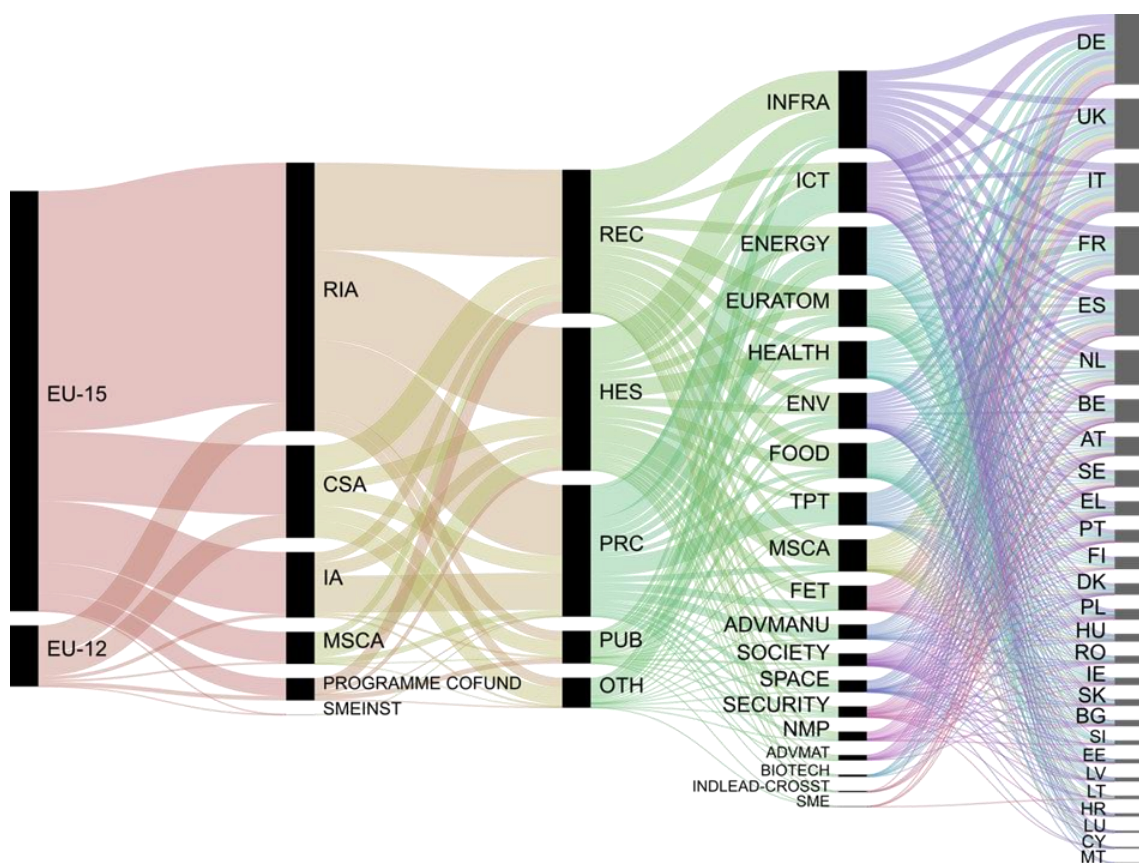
EU-15
EU-12
RIA
CSA
IA
MSCA
PROGRAMME COFUND
SMEINST
REC
HES
PRC
PUB
OTH
INFRA
ICT
ENERGY
EURATOM
HEALTH
ENV
FOOD
TPT
MSCA
FET
ADVMANU
SOCIETY
SPACE
SECURITY
NMP
ADVMAT
BIOTECH
INDLEAD-CROSST
SME
DE
UK
IT
FR
ES
NL
BE
AT
SE
EL
PT
FI
DK
PL
HU
RO
IE
SK
BG
SI
EE
LV
LT
HR
LU
CY
MT